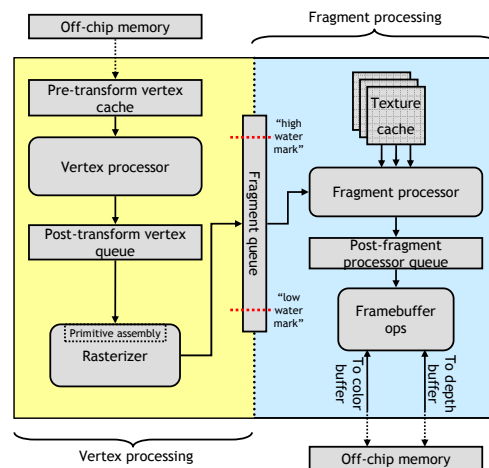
Off-chip memory

Fragment processing

Pre-transform vertex cache

Vertex processor

Post-transform vertex queue

Primitive assembly

Rasterizer

Fragment queue

"high water mark"

"low water mark"

Texture cache

Fragment processor

Post-fragment processor queue

Framebuffer ops

To color buffer

To depth buffer

Vertex processing

Off-chip memory